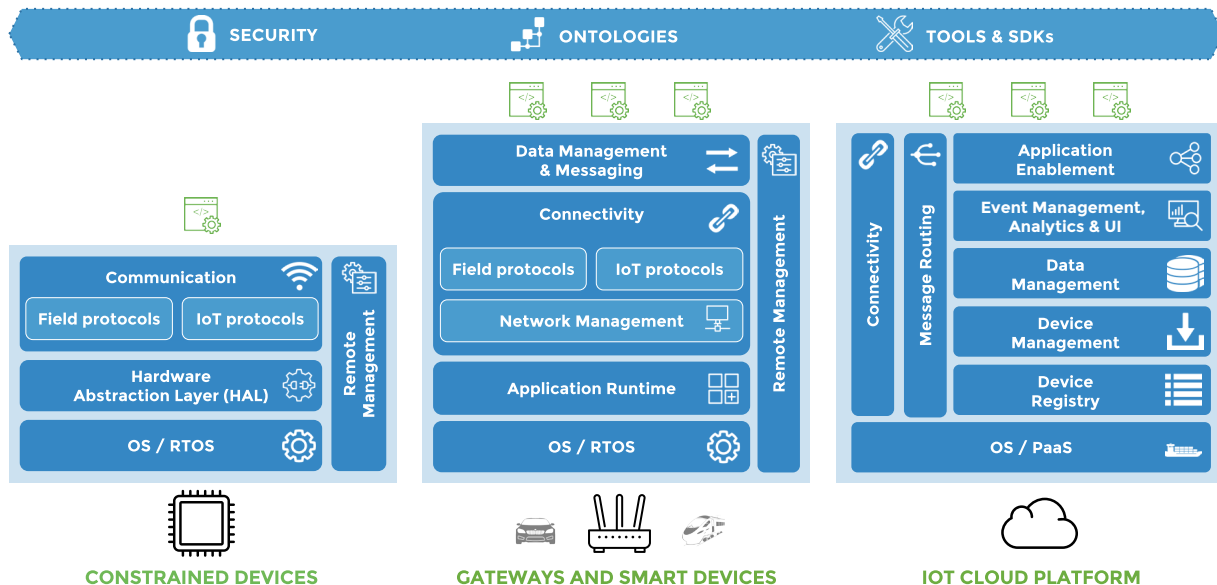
SECURITY ONTOLOGIES TOOLS & SDKs

Communication
Field protocols
IoT protocols
Hardware Abstraction Layer (HAL)
OS / RTOS
Remote Management

CONSTRAINED DEVICES

Data Management & Messaging
Connectivity
Field protocols
IoT protocols
Network Management
Application Runtime
OS / RTOS
Remote Management

GATEWAYS AND SMART DEVICES

Connectivity
Message Routing
Application Enablement
Event Management, Analytics & UI
Data Management
Device Management
Device Registry
OS / PaaS

IOT CLOUD PLATFORM